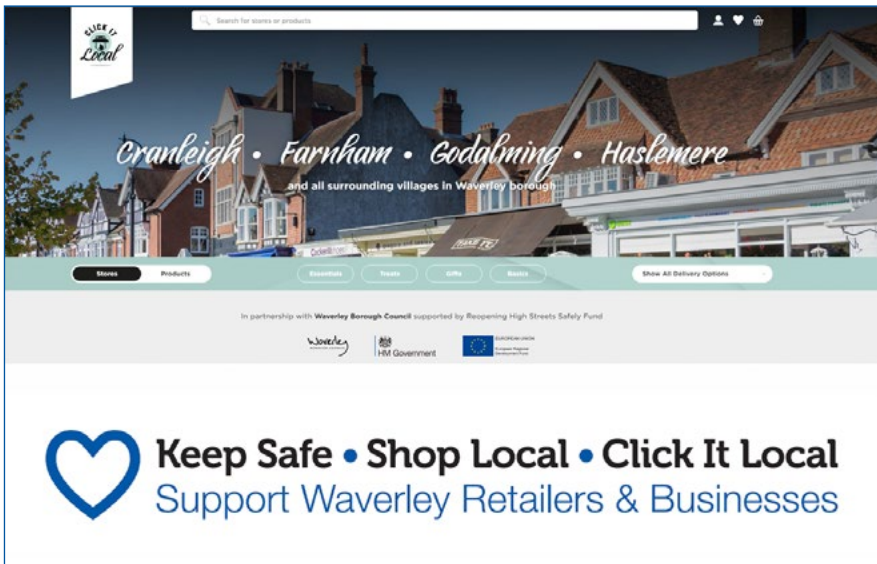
CLICK IT Local

Search for stores or products

Cranleigh • Farnham • Godalming • Haslemere

and all surrounding villages in Waverley borough

Stores Products

Essentials Treats Gifts Basics

Show All Delivery Options

In partnership with Waverley Borough Council supported by Reopening High Streets Safely Fund

Waverley

HM Government

EUROPEAN UNION European Regional Development Fund

Keep Safe • Shop Local • Click It Local
Support Waverley Retailers & Businesses